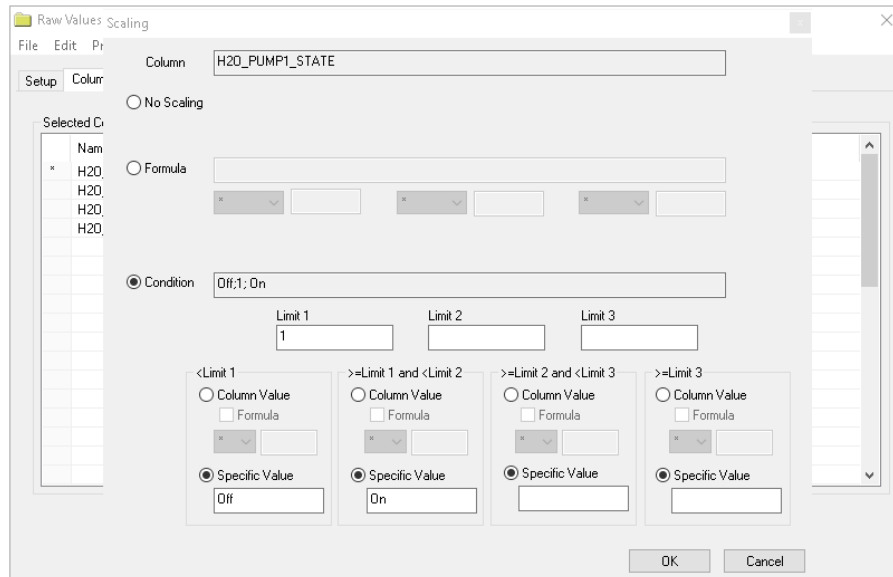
Raw Values Scaling

File Edit Pr

Setup Colum

Selected C

Nam

H20

H20

H20

H20

Column H2O_PUMP1_STATE

No Scaling

Formula

*

*

*

Condition Off;1; On

Limit 1
1

Limit 2

Limit 3

<Limit 1
Column Value
Formula
*
Specific Value
Off

>=Limit 1 and <Limit 2
Column Value
Formula
*
Specific Value
On

>=Limit 2 and <Limit 3
Column Value
Formula
*
Specific Value

>=Limit 3
Column Value
Formula
*
Specific Value

OK Cancel